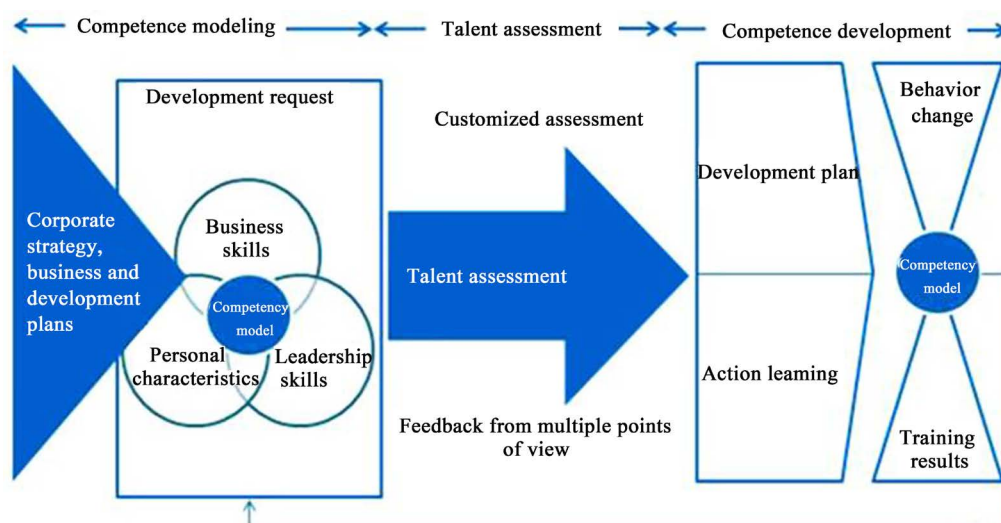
Competence modeling

Talent assessment

Competence development

Corporate strategy, business and development plans

Development request

Business skills

Competency model

Personal characteristics

Leadership skills

Customized assessment

Talent assessment

Feedback from multiple points of view

Development plan

Action leaming

Behavior change

Competency model

Training results